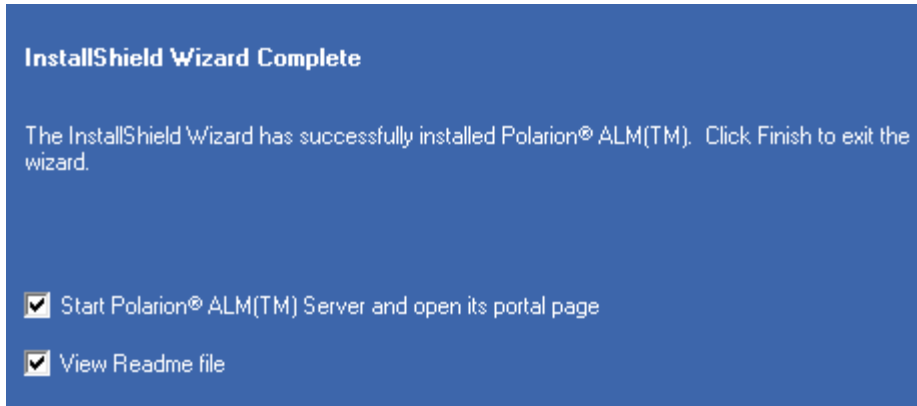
InstallShield Wizard Complete

The InstallShield Wizard has successfully installed Polarion® ALM(TM). Click Finish to exit the wizard.

Start Polarion® ALM(TM) Server and open its portal page

View Readme file